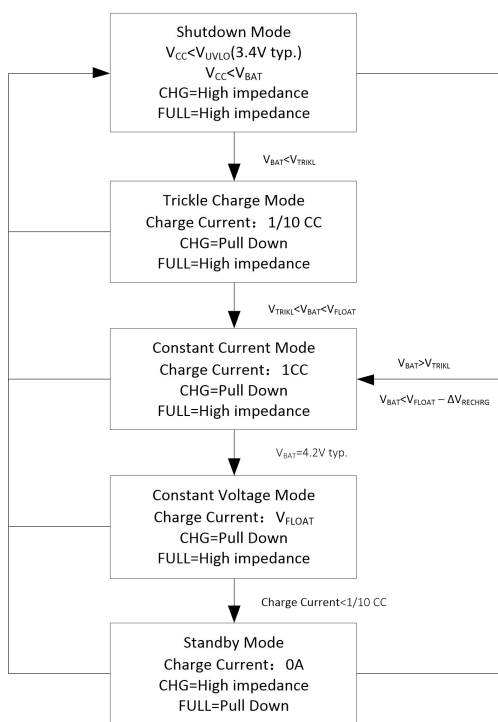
Shutdown Mode
$V_{CC}$<$V_{UVLO}$(3.4V typ.)
$V_{CC}$<$V_{BAT}$
CHG=High impedance
FULL=High impedance

$V_{BAT}$<$V_{TRIKL}$

Trickle Charge Mode
Charge Current：1/10 CC
CHG=Pull Down
FULL=High impedance

$V_{TRIKL}$<$V_{BAT}$<$V_{FLOAT}$

Constant Current Mode
Charge Current：1CC
CHG=Pull Down
FULL=High impedance

$V_{BAT}$>$V_{TRIKL}$
$V_{BAT}$<$V_{FLOAT}$ – $\Delta V_{RECHRG}$

$V_{BAT}$=4.2V typ.

Constant Voltage Mode
Charge Current：$V_{FLOAT}$
CHG=Pull Down
FULL=High impedance

Charge Current<1/10 CC

Standby Mode
Charge Current：0A
CHG=High impedance
FULL=Pull Down